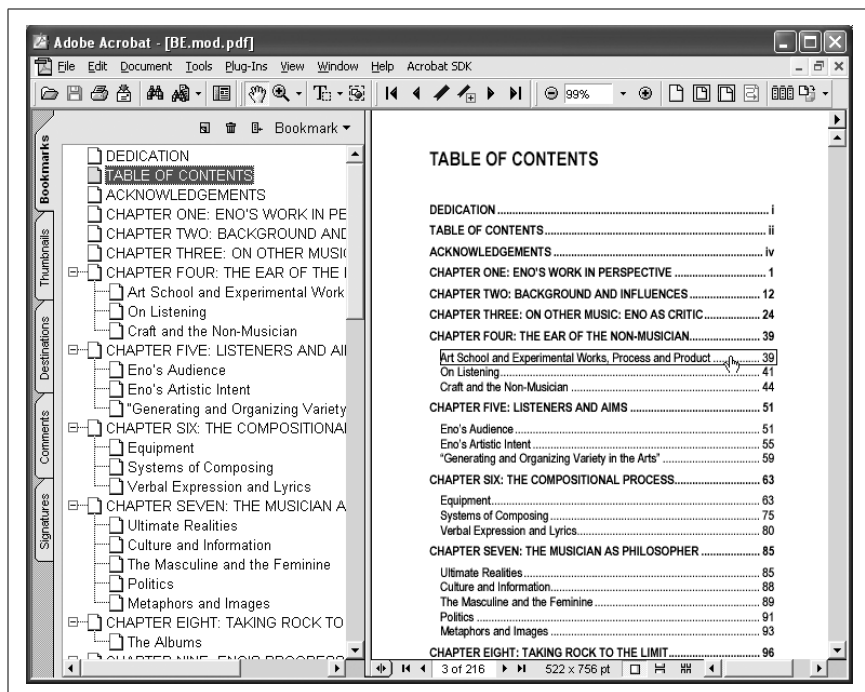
Adobe Acrobat - [BE.mod.pdf]

File Edit Document Tools Plug-Ins View Window Help Acrobat SDK

99%

Bookmark

Bookmarks
Thumbnails
Destinations
Comments
Signatures

DEDICATION
TABLE OF CONTENTS
ACKNOWLEDGEMENTS
CHAPTER ONE: ENO'S WORK IN PE
CHAPTER TWO: BACKGROUND AND
CHAPTER THREE: ON OTHER MUSI
CHAPTER FOUR: THE EAR OF THE
Art School and Experimental Work
On Listening
Craft and the Non-Musician
CHAPTER FIVE: LISTENERS AND AI
Eno's Audience
Eno's Artistic Intent
"Generating and Organizing Variety
CHAPTER SIX: THE COMPOSITIONAL
Equipment
Systems of Composing
Verbal Expression and Lyrics
CHAPTER SEVEN: THE MUSICIAN A
Ultimate Realities
Culture and Information
The Masculine and the Feminine
Politics
Metaphors and Images
CHAPTER EIGHT: TAKING ROCK TO
The Albums
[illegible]

TABLE OF CONTENTS

DEDICATION .......... i
TABLE OF CONTENTS .......... ii
ACKNOWLEDGEMENTS .......... iv
CHAPTER ONE: ENO'S WORK IN PERSPECTIVE .......... 1
CHAPTER TWO: BACKGROUND AND INFLUENCES .......... 12
CHAPTER THREE: ON OTHER MUSIC: ENO AS CRITIC .......... 24
CHAPTER FOUR: THE EAR OF THE NON-MUSICIAN .......... 39
Art School and Experimental Works, Process and Product .......... 39
On Listening .......... 41
Craft and the Non-Musician .......... 44
CHAPTER FIVE: LISTENERS AND AIMS .......... 51
Eno's Audience .......... 51
Eno's Artistic Intent .......... 55
"Generating and Organizing Variety in the Arts" .......... 59
CHAPTER SIX: THE COMPOSITIONAL PROCESS .......... 63
Equipment .......... 63
Systems of Composing .......... 75
Verbal Expression and Lyrics .......... 80
CHAPTER SEVEN: THE MUSICIAN AS PHILOSOPHER .......... 85
Ultimate Realities .......... 85
Culture and Information .......... 88
The Masculine and the Feminine .......... 89
Politics .......... 91
Metaphors and Images .......... 93
CHAPTER EIGHT: TAKING ROCK TO THE LIMIT .......... 96

3 of 216    522 x 756 pt